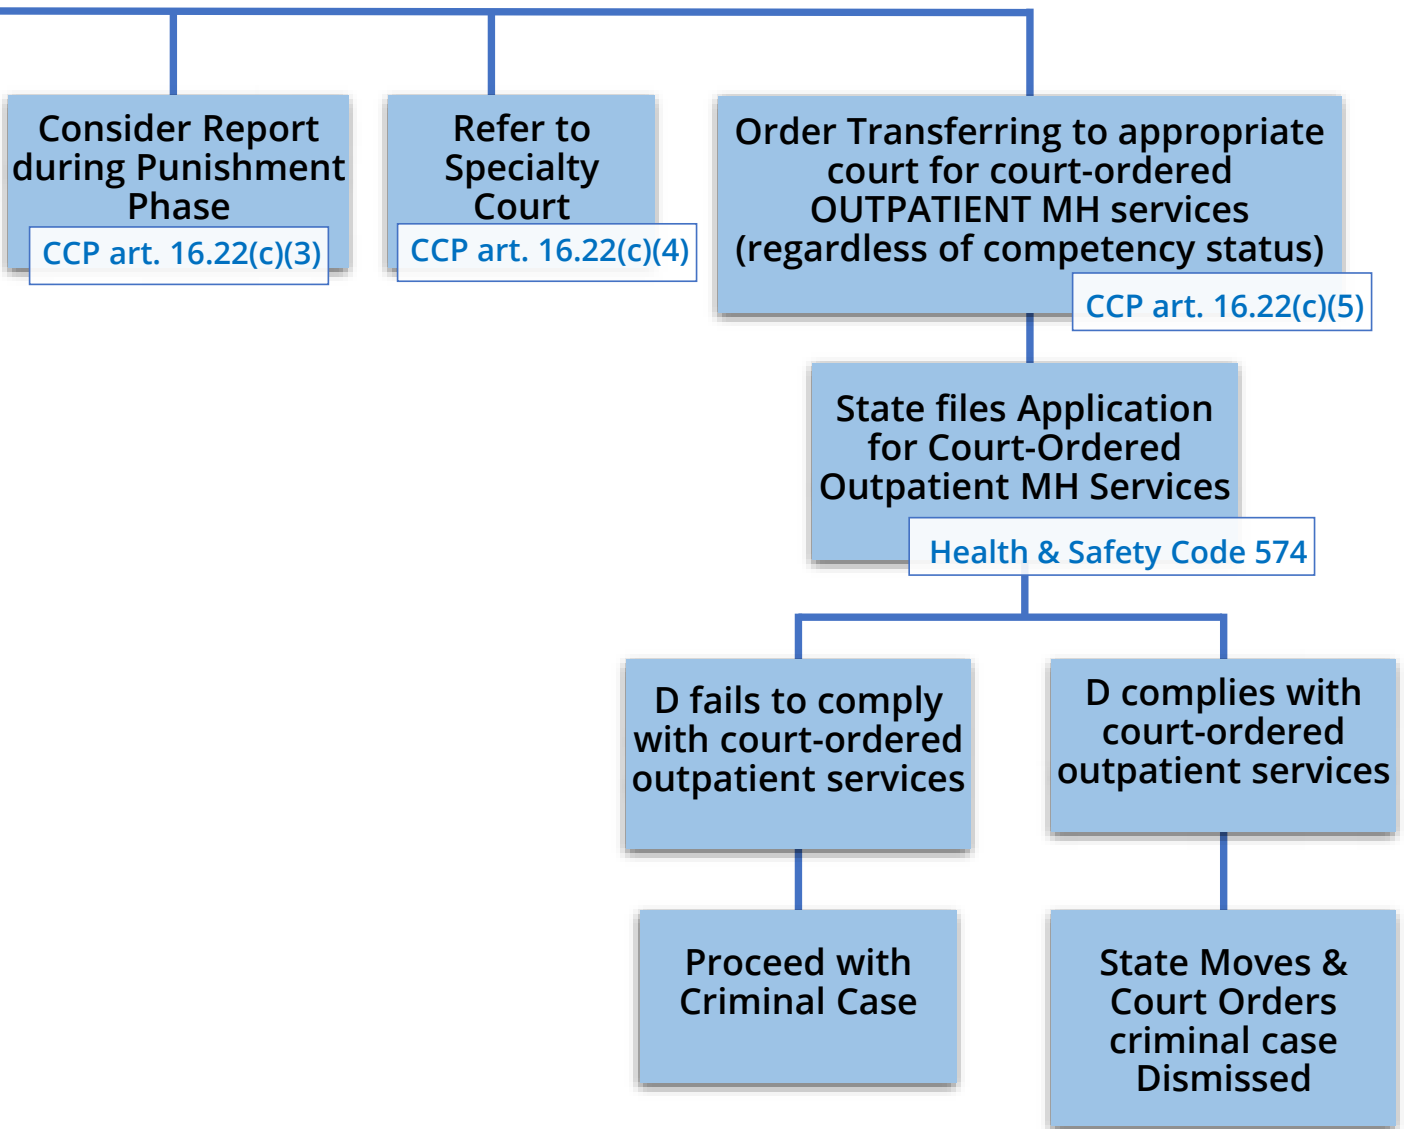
Consider Report during Punishment Phase

CCP art. 16.22(c)(3)

Refer to Specialty Court

CCP art. 16.22(c)(4)

Order Transferring to appropriate court for court-ordered OUTPATIENT MH services (regardless of competency status)

CCP art. 16.22(c)(5)

State files Application for Court-Ordered Outpatient MH Services

Health & Safety Code 574

D fails to comply with court-ordered outpatient services

D complies with court-ordered outpatient services

Proceed with Criminal Case

State Moves & Court Orders criminal case Dismissed